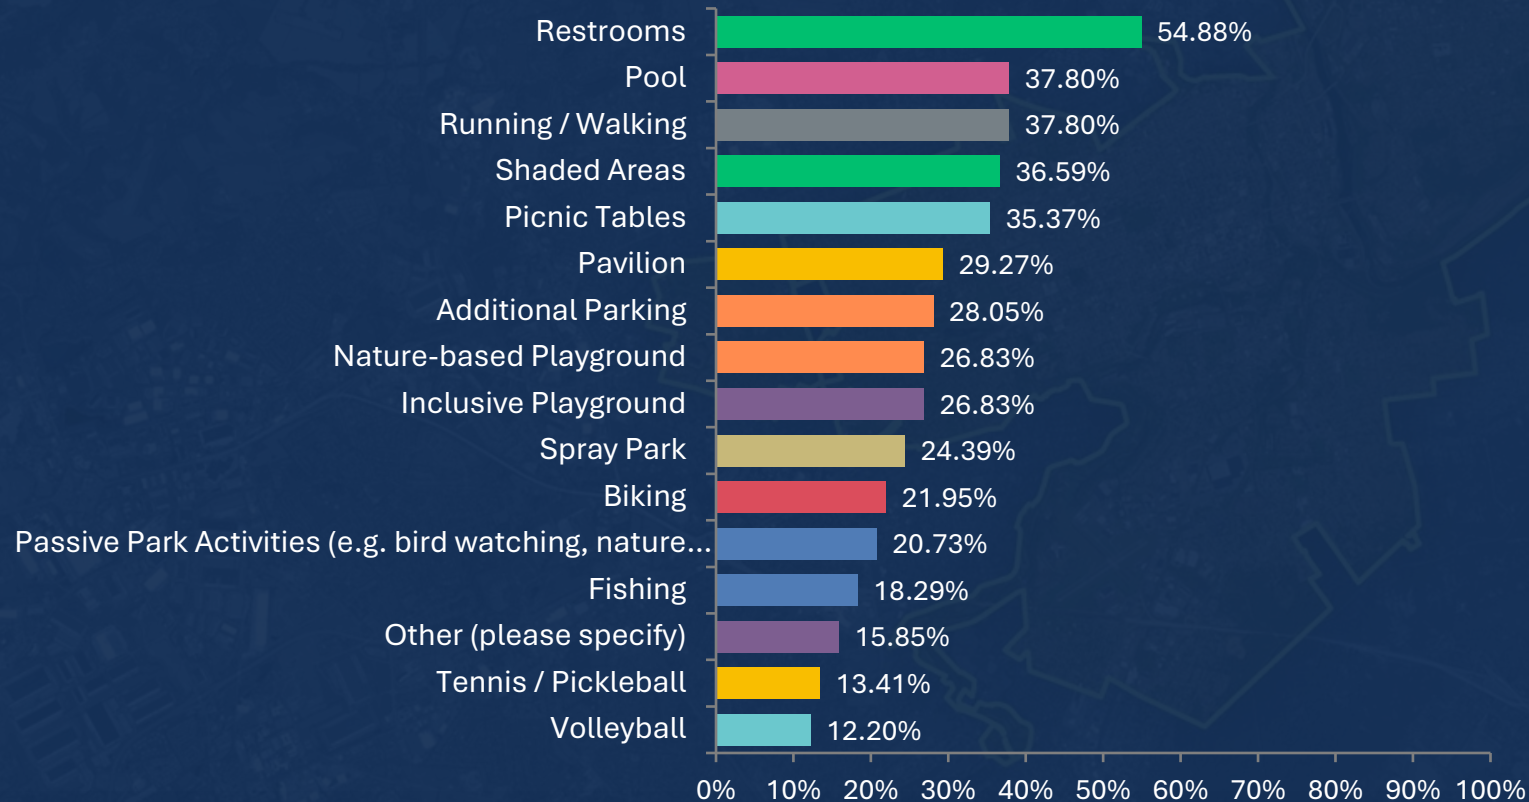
| Category | Percentage |
|---|---|
| Restrooms | 54.88% |
| Pool | 37.80% |
| Running / Walking | 37.80% |
| Shaded Areas | 36.59% |
| Picnic Tables | 35.37% |
| Pavilion | 29.27% |
| Additional Parking | 28.05% |
| Nature-based Playground | 26.83% |
| Inclusive Playground | 26.83% |
| Spray Park | 24.39% |
| Biking | 21.95% |
| Passive Park Activities (e.g. bird watching, nature... | 20.73% |
| Fishing | 18.29% |
| Other (please specify) | 15.85% |
| Tennis / Pickleball | 13.41% |
| Volleyball | 12.20% |

0% 10% 20% 30% 40% 50% 60% 70% 80% 90% 100%